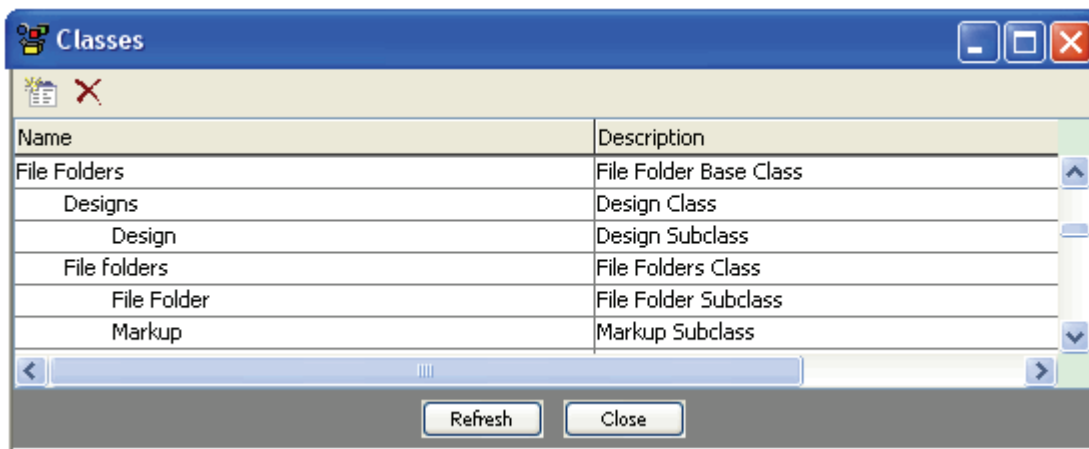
Classes

| Name | Description |
|---|---|
| File Folders | File Folder Base Class |
| Designs | Design Class |
| Design | Design Subclass |
| File folders | File Folders Class |
| File Folder | File Folder Subclass |
| Markup | Markup Subclass |

Refresh Close